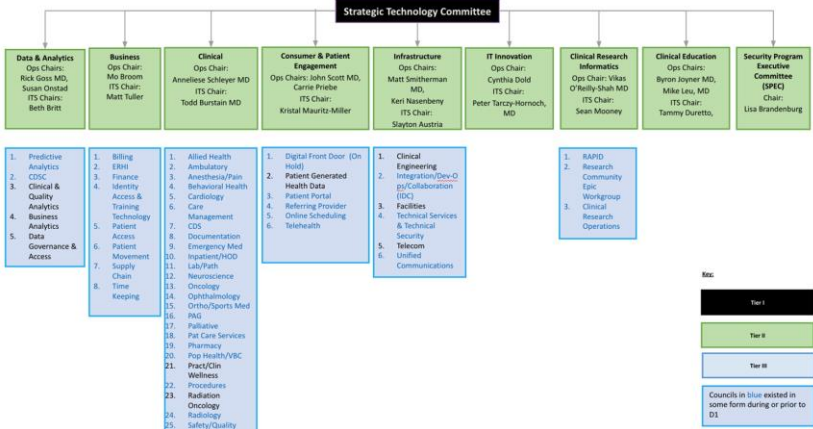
Strategic Technology Committee

Data & Analytics
Ops Chairs:
Rick Goss MD, Susan Onstad
ITS Chairs:
Beth Britt

Business
Ops Chair:
Mo Broom
ITS Chair:
Matt Tuller

Clinical
Ops Chair:
Anneliese Schleyer MD
ITS Chair:
Todd Burstain MD

Consumer & Patient Engagement
Ops Chairs: John Scott MD, Carrie Priebe
ITS Chair:
Kristal Mauritz-Miller

Infrastructure
Ops Chairs:
Matt Smitherman MD,
Keri Nasenbeny
ITS Chair:
Slayton Austria

IT Innovation
Ops Chair:
Cynthia Dold
ITS Chair:
Peter Tarczy-Hornoch, MD

Clinical Research Informatics
Ops Chair: Vikas O'Reilly-Shah MD
ITS Chair:
Sean Mooney

Clinical Education
Ops Chairs:
Byron Joyner MD,
Mike Leu, MD
ITS Chair:
Tammy Duretto,

Security Program Executive Committee (SPEC)
Chair:
Lisa Brandenburg

1. Predictive Analytics
2. CDSC
3. Clinical & Quality Analytics
4. Business Analytics
5. Data Governance & Access

1. Billing
2. ERHI
3. Finance
4. Identity Access & Training Technology
5. Patient Access
6. Patient Movement
7. Supply Chain
8. Time Keeping

1. Allied Health
2. Ambulatory
3. Anesthesia/Pain
4. Behavioral Health
5. Cardiology
6. Care Management
7. CDS
8. Documentation
9. Emergency Med
10. Inpatient/HOD
11. Lab/Path
12. Neuroscience
13. Oncology
14. Ophthalmology
15. Ortho/Sports Med
16. PAG
17. Palliative
18. Pat Care Services
19. Pharmacy
20. Pop Health/VBC
21. Pract/Clin Wellness
22. Procedures
23. Radiation Oncology
24. Radiology
25. Safety/Quality

1. Digital Front Door (On Hold)
2. Patient Generated Health Data
3. Patient Portal
4. Referring Provider
5. Online Scheduling
6. Telehealth

1. Clinical Engineering
2. Integration/Dev-Ops/Collaboration (IDC)
3. Facilities
4. Technical Services & Technical Security
5. Telecom
6. Unified Communications

1. RAPID
2. Research Community Epic Workgroup
3. Clinical Research Operations

Key:

Tier I

Tier II

Tier III

Councils in blue existed in some form during or prior to D1